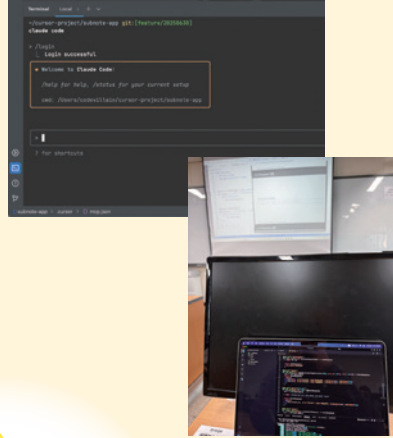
Terminal Local + ⌄

~/cursor-project/subnote-app git:(feature/20250630)
claude code

> /login
⎿ Login successful

✱ Welcome to Claude Code!

/help for help, /status for your current setup

cwd: /Users/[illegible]/cursor-project/subnote-app

>

? for shortcuts

subnote-app › cursor › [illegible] map.json